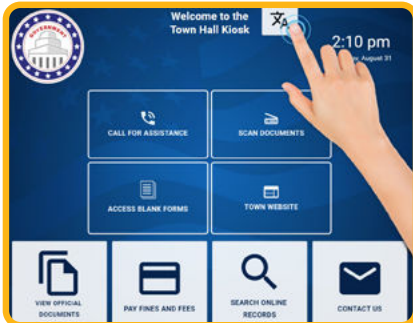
GOVERNMENT

Welcome to the Town Hall Kiosk

2:10 pm
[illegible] August 31

CALL FOR ASSISTANCE

SCAN DOCUMENTS

ACCESS BLANK FORMS

TOWN WEBSITE

VIEW OFFICIAL DOCUMENTS

PAY FINES AND FEES

SEARCH ONLINE RECORDS

CONTACT US